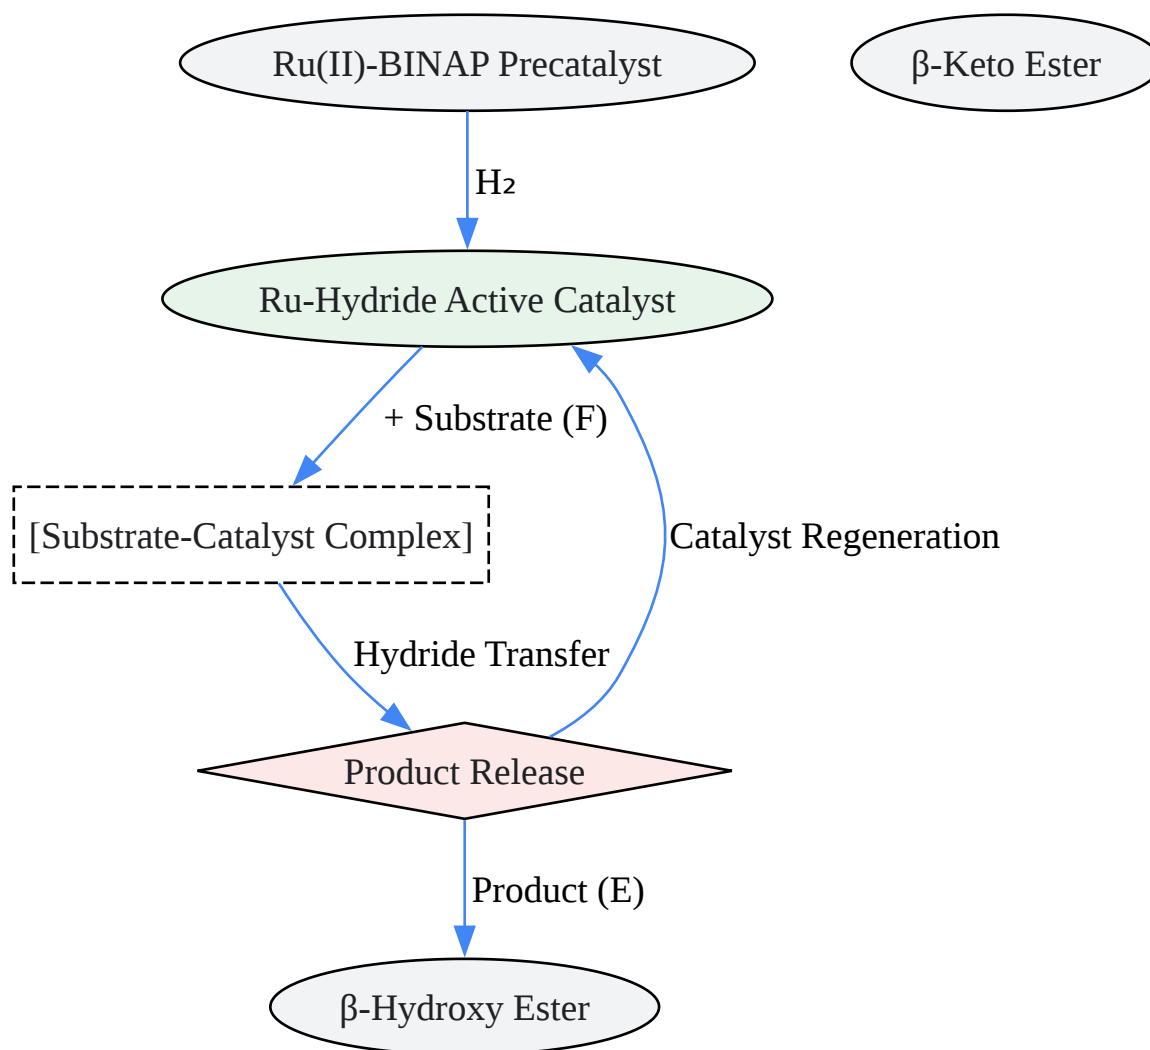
Ru(II)-BINAP Precatalyst

β-Keto Ester

$H_2$

Ru-Hydride Active Catalyst

+ Substrate (F)

[Substrate-Catalyst Complex]

Catalyst Regeneration

Hydride Transfer

Product Release

Product (E)

β-Hydroxy Ester